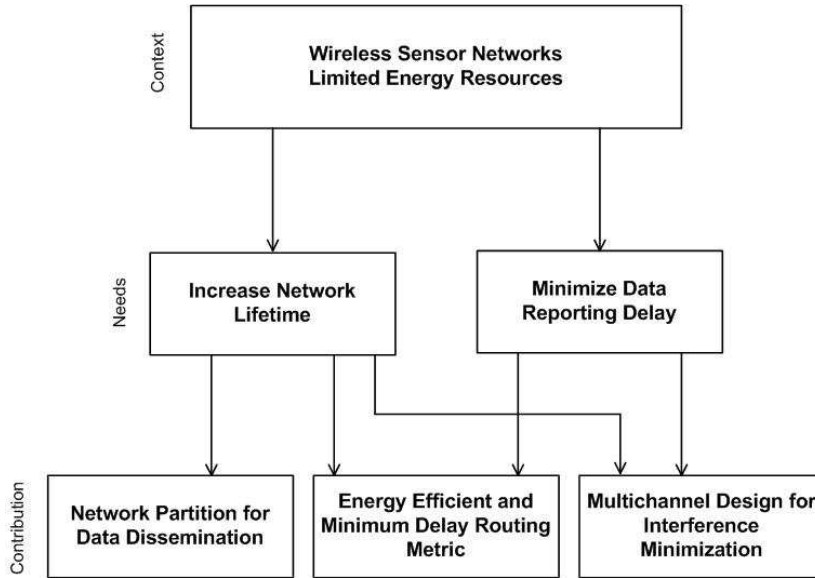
Context

Wireless Sensor Networks
Limited Energy Resources

Needs

Increase Network Lifetime

Minimize Data Reporting Delay

Contribution

Network Partition for Data Dissemination

Energy Efficient and Minimum Delay Routing Metric

Multichannel Design for Interference Minimization